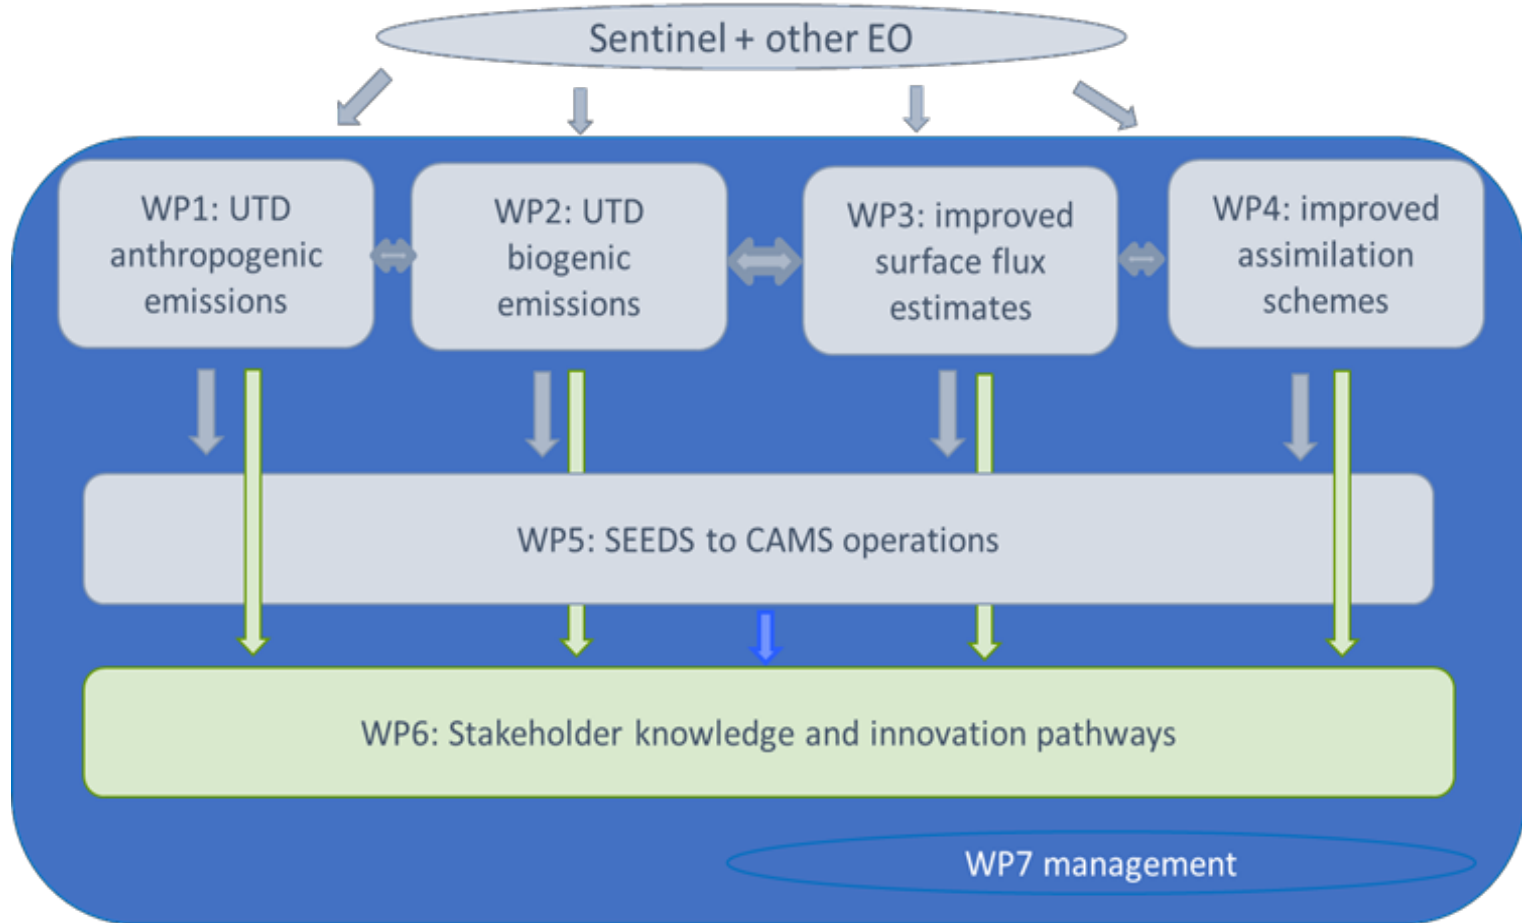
Sentinel + other EO

WP1: UTD anthropogenic emissions

WP2: UTD biogenic emissions

WP3: improved surface flux estimates

WP4: improved assimilation schemes

WP5: SEEDS to CAMS operations

WP6: Stakeholder knowledge and innovation pathways

WP7 management